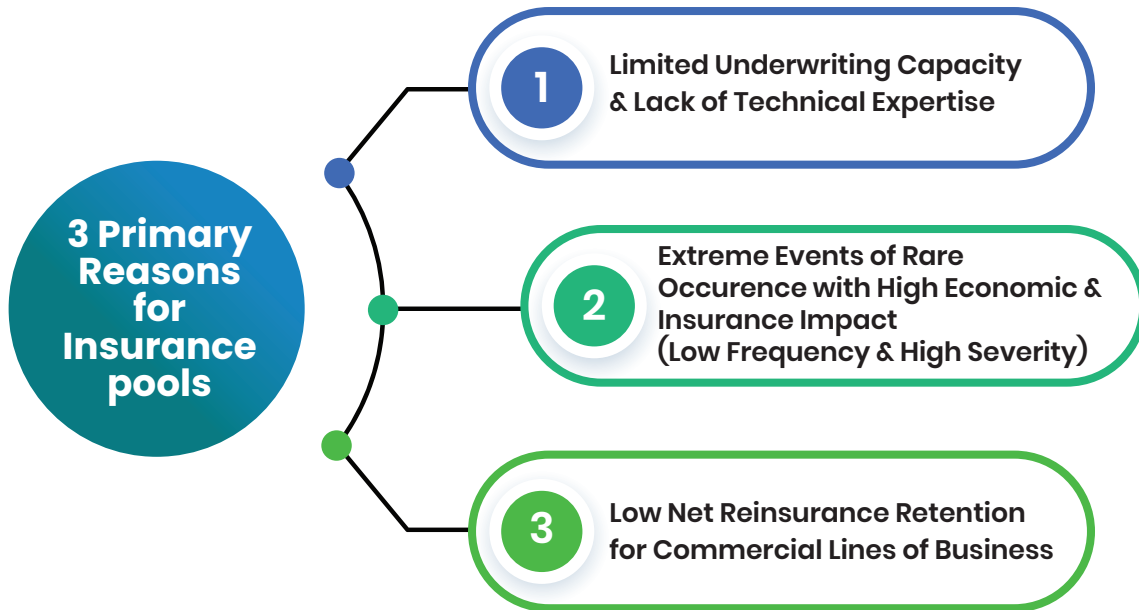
3 Primary Reasons for Insurance pools

1 Limited Underwriting Capacity & Lack of Technical Expertise

2 Extreme Events of Rare Occurence with High Economic & Insurance Impact (Low Frequency & High Severity)

3 Low Net Reinsurance Retention for Commercial Lines of Business